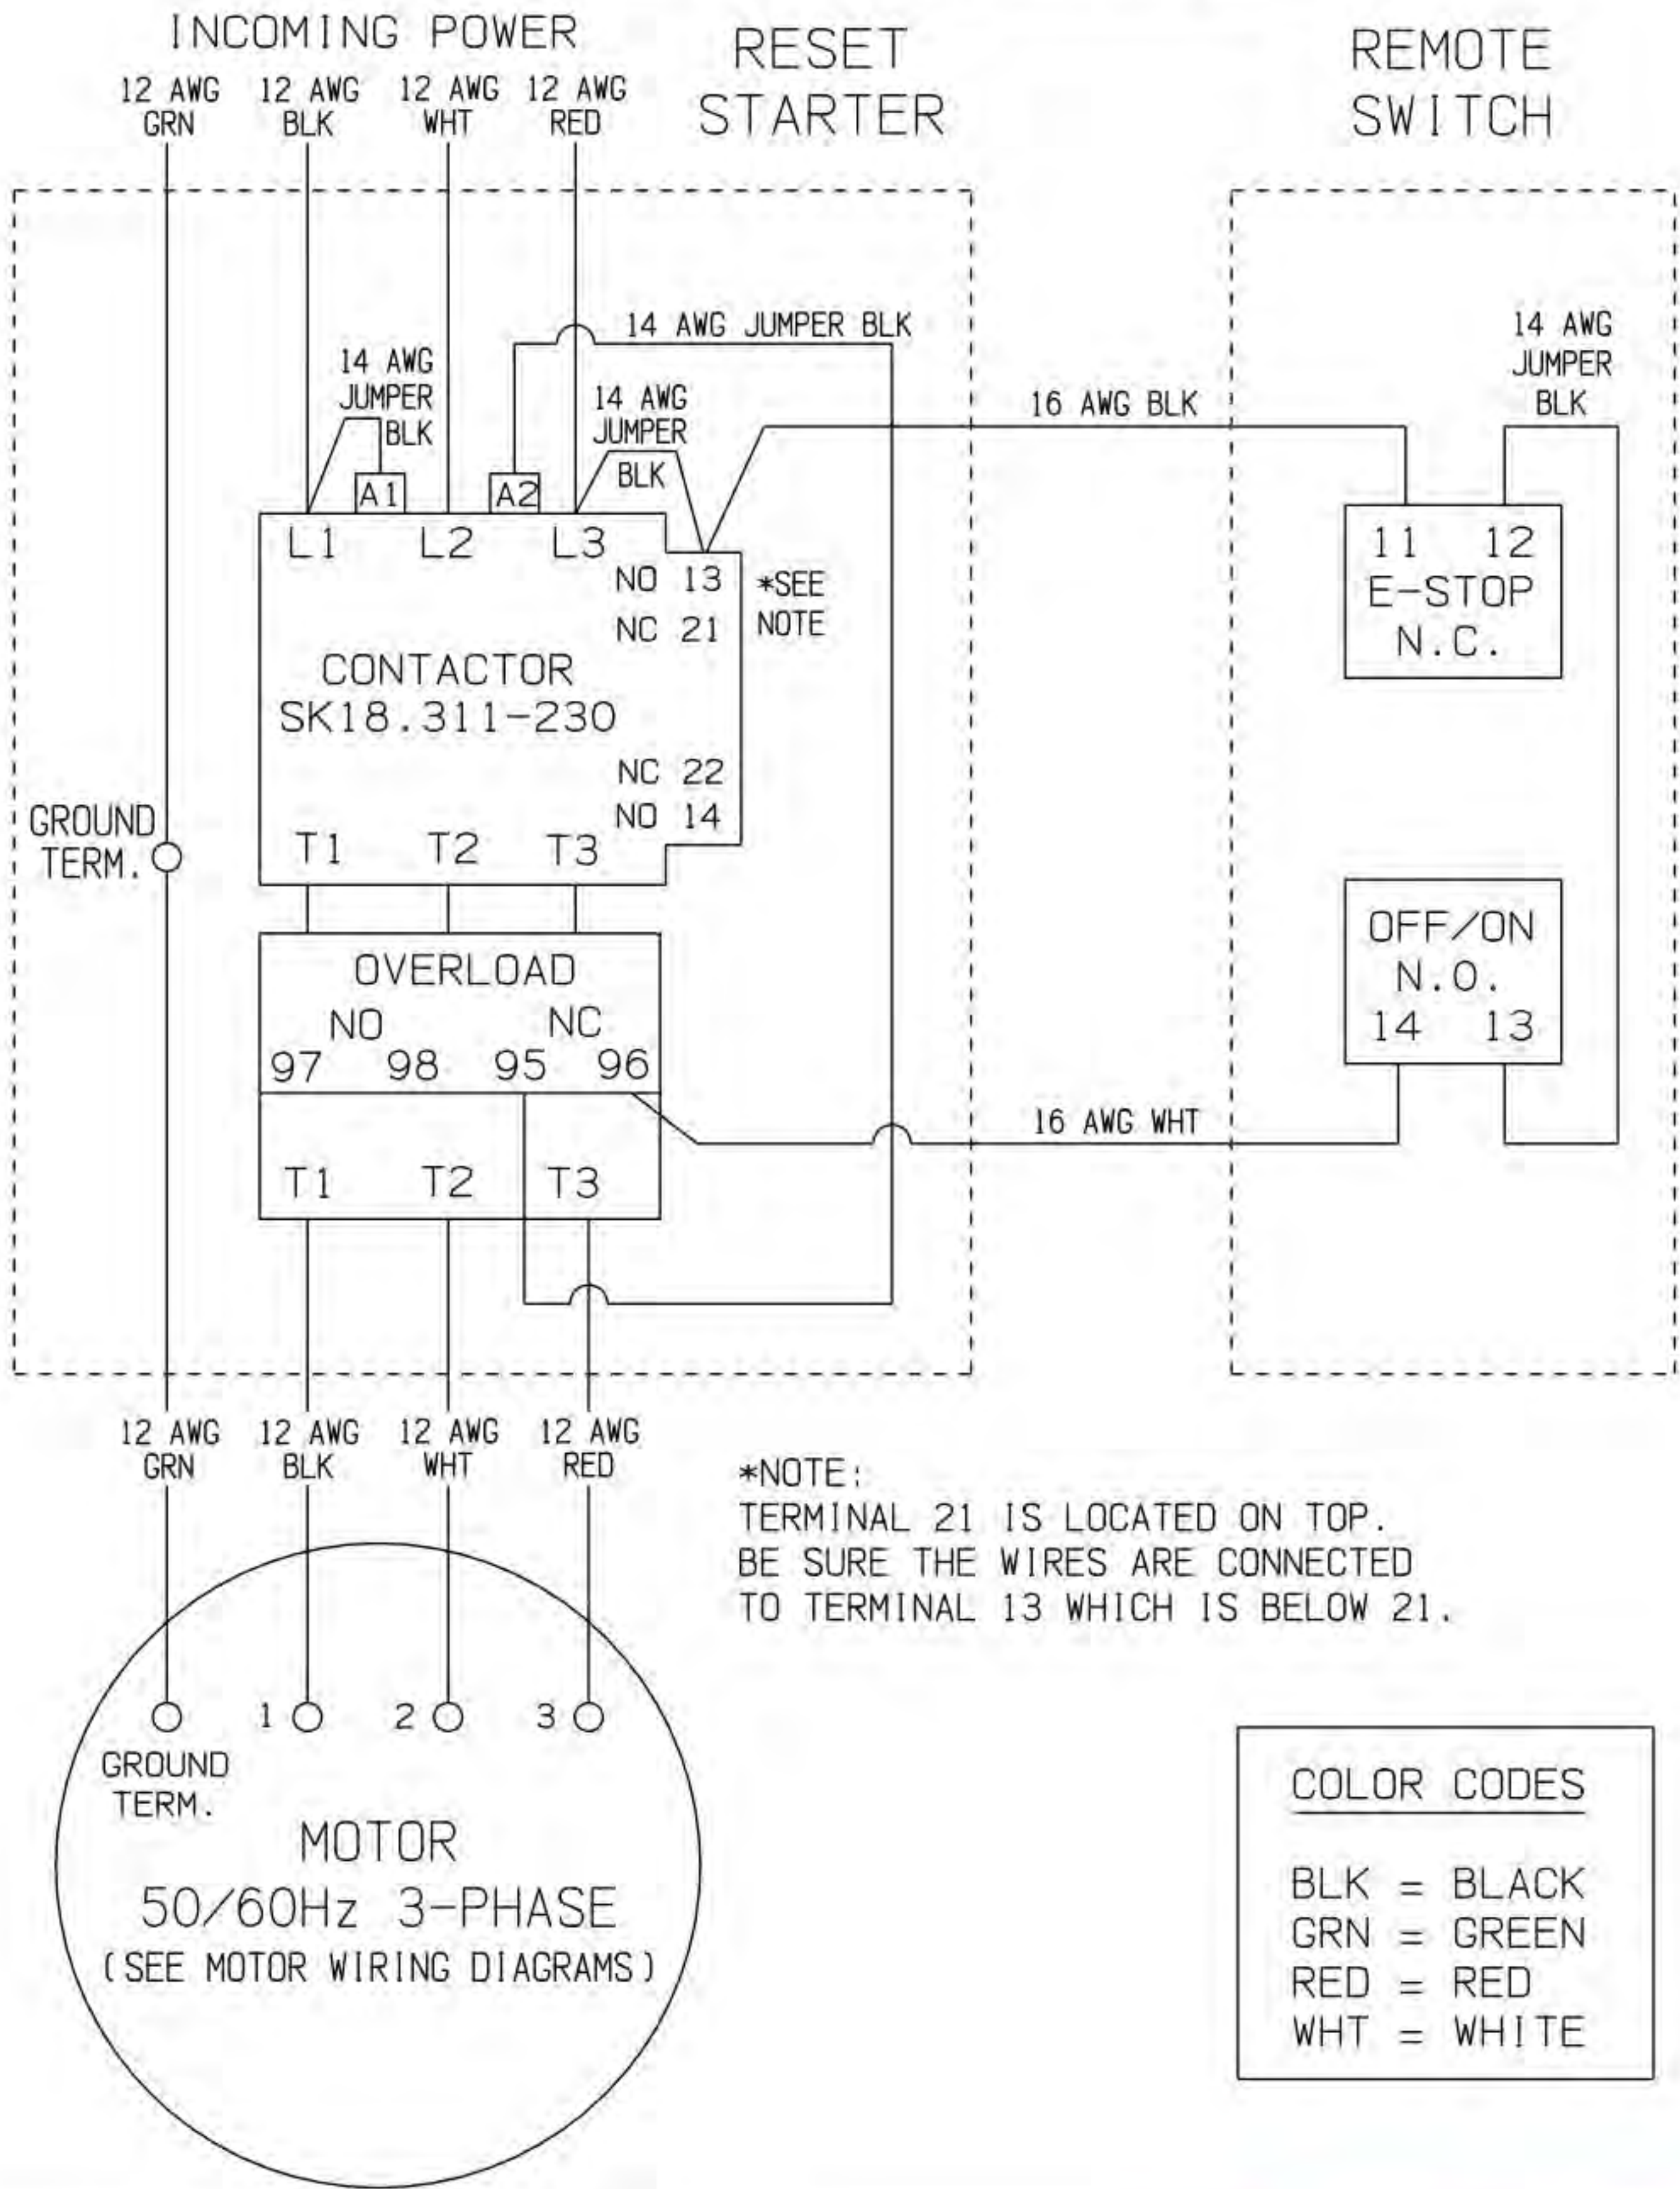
INCOMING POWER

12 AWG GRN
12 AWG BLK
12 AWG WHT
12 AWG RED

RESET STARTER

REMOTE SWITCH

14 AWG JUMPER BLK

14 AWG JUMPER BLK

14 AWG JUMPER BLK

16 AWG BLK

14 AWG JUMPER BLK

A1
A2

L1 L2 L3

NO 13
NC 21

*SEE NOTE

CONTACTOR
SK18.311-230

NC 22
NO 14

GROUND TERM.

T1 T2 T3

11 12
E-STOP
N.C.

OFF/ON
N.O.
14 13

OVERLOAD
NO NC
97 98 95 96

T1 T2 T3

16 AWG WHT

12 AWG GRN
12 AWG BLK
12 AWG WHT
12 AWG RED

*NOTE:
TERMINAL 21 IS LOCATED ON TOP. BE SURE THE WIRES ARE CONNECTED TO TERMINAL 13 WHICH IS BELOW 21.

1 2 3

GROUND TERM.

MOTOR
50/60Hz 3-PHASE
(SEE MOTOR WIRING DIAGRAMS)

COLOR CODES

BLK = BLACK
GRN = GREEN
RED = RED
WHT = WHITE